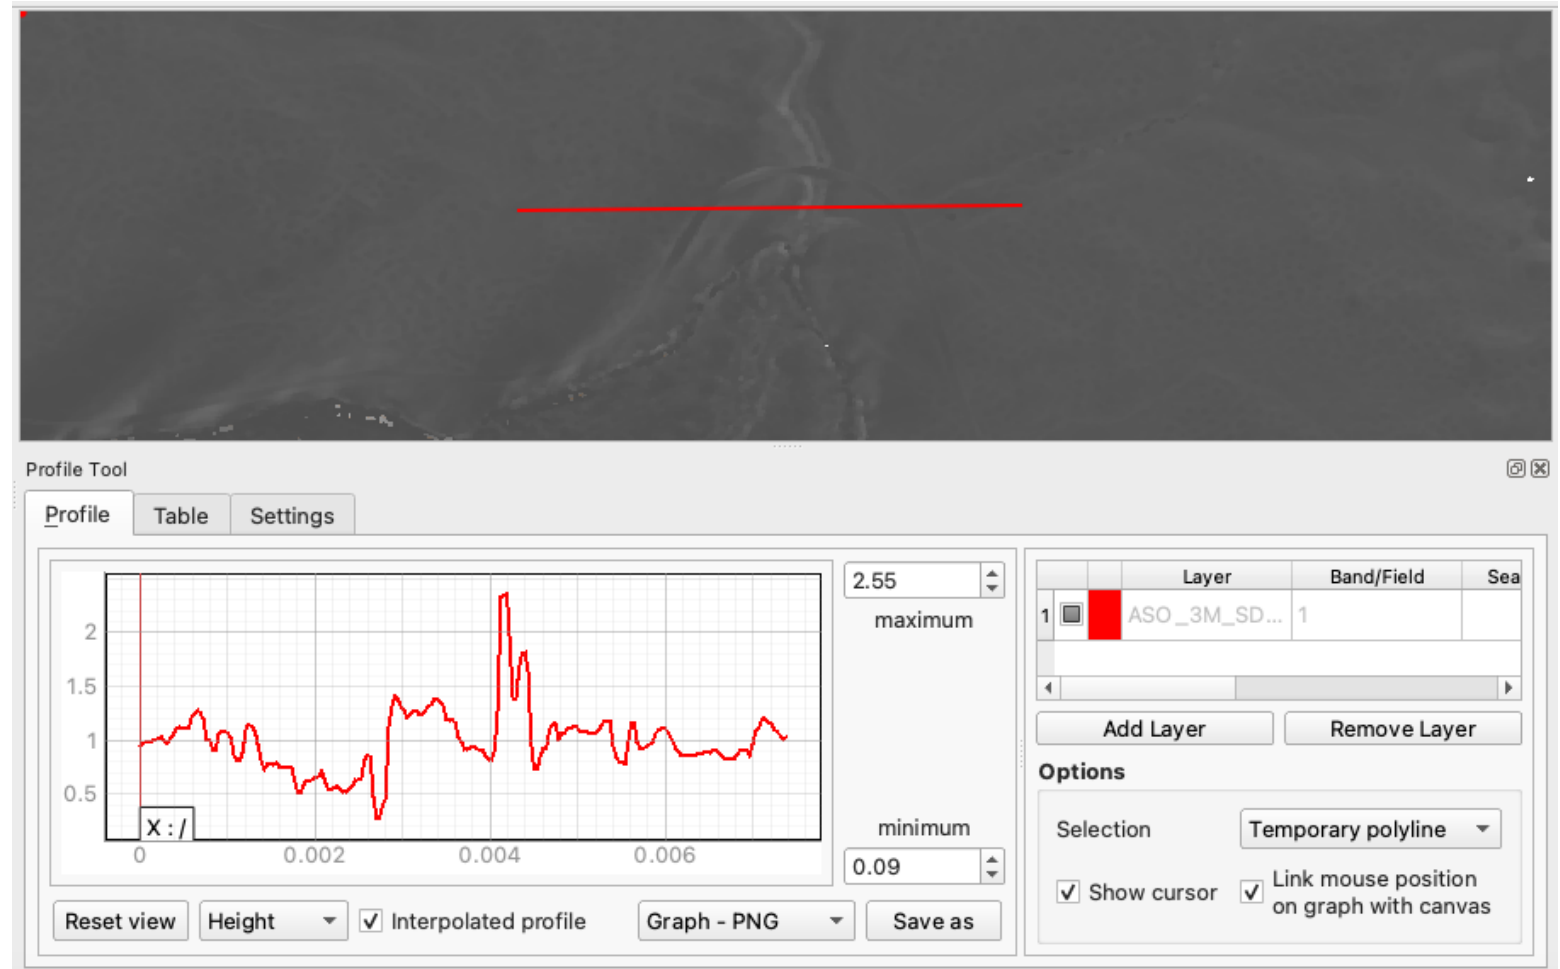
Profile Tool

Profile | Table | Settings

2
1.5
1
0.5
X : /
0
0.002
0.004
0.006

2.55
maximum
minimum
0.09

| | | | Layer | Band/Field | Sea |
|---|---|---|---|---|---|
| 1 | | | ASO_3M_SD... | 1 | |

Add Layer
Remove Layer

Options
Selection
Temporary polyline
Show cursor
Link mouse position on graph with canvas

Reset view
Height
Interpolated profile
Graph - PNG
Save as